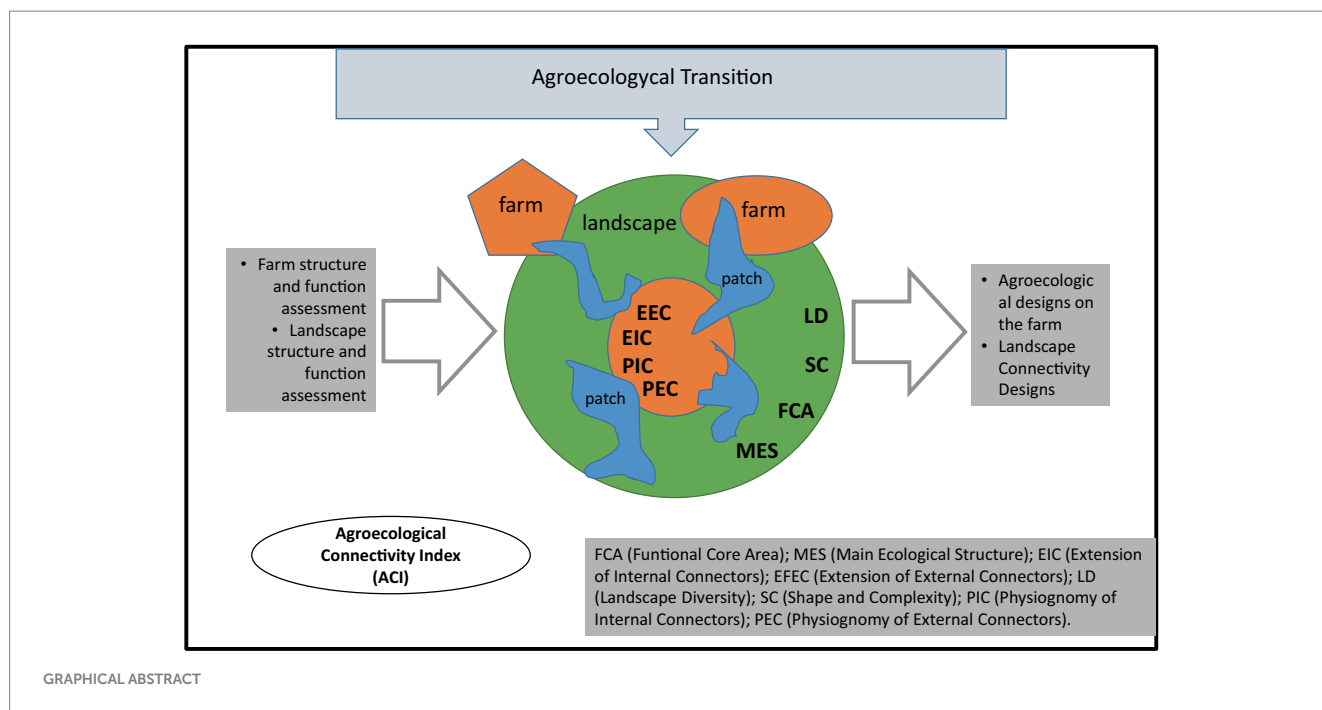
Agroecologycal Transition

farm

landscape

farm

- Farm structure and function assessment
- Landscape structure and function assessment

patch

EEC
EIC
PIC
PEC

patch

LD

SC

FCA

MES

- Agroecological designs on the farm
- Landscape Connectivity Designs

Agroecological Connectivity Index (ACI)

FCA (Funtional Core Area); MES (Main Ecological Structure); EIC (Extension of Internal Connectors); EFEC (Extension of External Connectors); LD (Landscape Diversity); SC (Shape and Complexity); PIC (Physiognomy of Internal Connectors); PEC (Physiognomy of External Connectors).

GRAPHICAL ABSTRACT